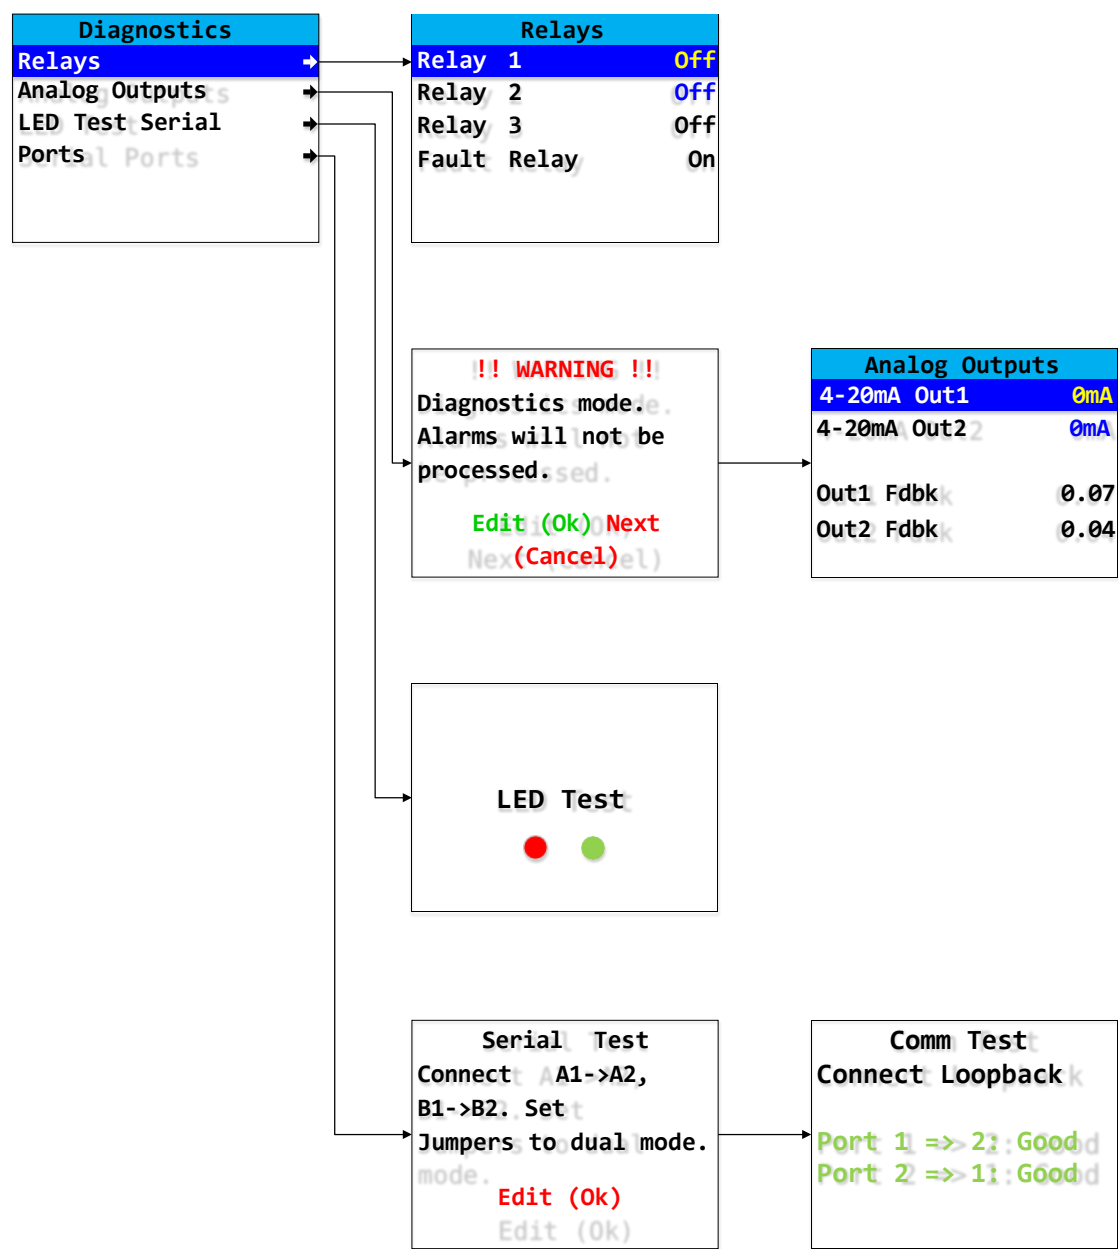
Diagnostics
Relays
Analog Outputs
LED Test Serial
Ports

Relays
Relay 1 Off
Relay 2 Off
Relay 3 Off
Fault Relay On

!! WARNING !!
Diagnostics mode.
Alarms will not be processed.
Edit (Ok) Next
(Cancel)

Analog Outputs
4-20mA Out1 0mA
4-20mA Out2 0mA
Out1 Fdbk 0.07
Out2 Fdbk 0.04

LED Test

Serial Test
Connect A1->A2, B1->B2. Set Jumpers to dual mode.
Edit (Ok)

Comm Test
Connect Loopback
Port 1 => 2: Good
Port 2 => 1: Good